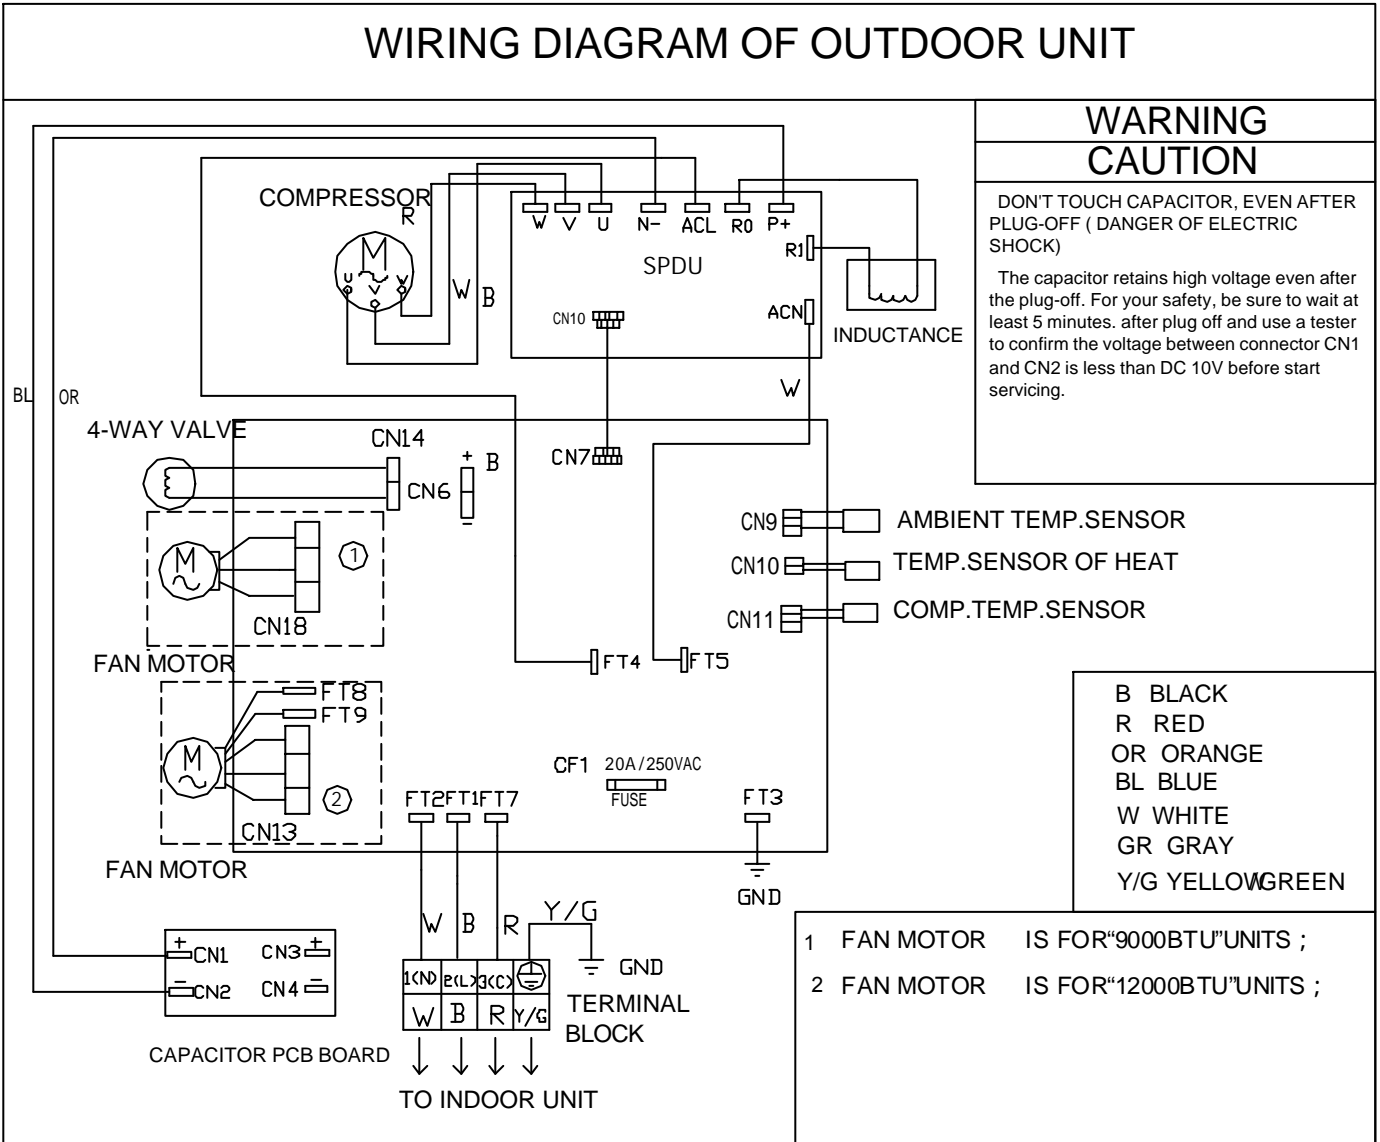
WIRING DIAGRAM OF OUTDOOR UNIT

WARNING
CAUTION

DON'T TOUCH CAPACITOR, EVEN AFTER PLUG-OFF ( DANGER OF ELECTRIC SHOCK)

The capacitor retains high voltage even after the plug-off. For your safety, be sure to wait at least 5 minutes. after plug off and use a tester to confirm the voltage between connector CN1 and CN2 is less than DC 10V before start servicing.

COMPRESSOR
R
M
U V W
W B
W V U N- ACL R0 P+
R1
SPDU
CN10
ACN
INDUCTANCE
W
BL OR
4-WAY VALVE
CN14
+ B
CN6
−
CN7
M
1
CN18
FAN MOTOR
CN9 AMBIENT TEMP.SENSOR
CN10 TEMP.SENSOR OF HEAT
CN11 COMP.TEMP.SENSOR
FT4 FT5
FT8
FT9
M
2
CN13
FAN MOTOR
CF1 20A/250VAC
FUSE
FT2 FT1 FT7
FT3
GND

B BLACK
R RED
OR ORANGE
BL BLUE
W WHITE
GR GRAY
Y/G YELLOWGREEN

W B R Y/G
GND
1(N) 2(L) 3(C)
W B R Y/G
TERMINAL BLOCK
+ CN1 CN3 +
− CN2 CN4 −
CAPACITOR PCB BOARD
TO INDOOR UNIT

1 FAN MOTOR IS FOR“9000BTU”UNITS ;
2 FAN MOTOR IS FOR“12000BTU”UNITS ;